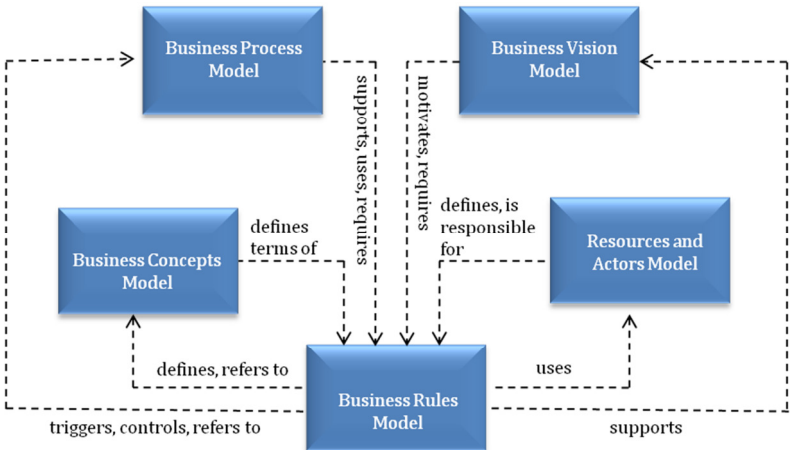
Business Process Model

Business Vision Model

supports, uses, requires

motivates, requires

defines terms of

defines, is responsible for

Business Concepts Model

Resources and Actors Model

defines, refers to

uses

Business Rules Model

triggers, controls, refers to

supports